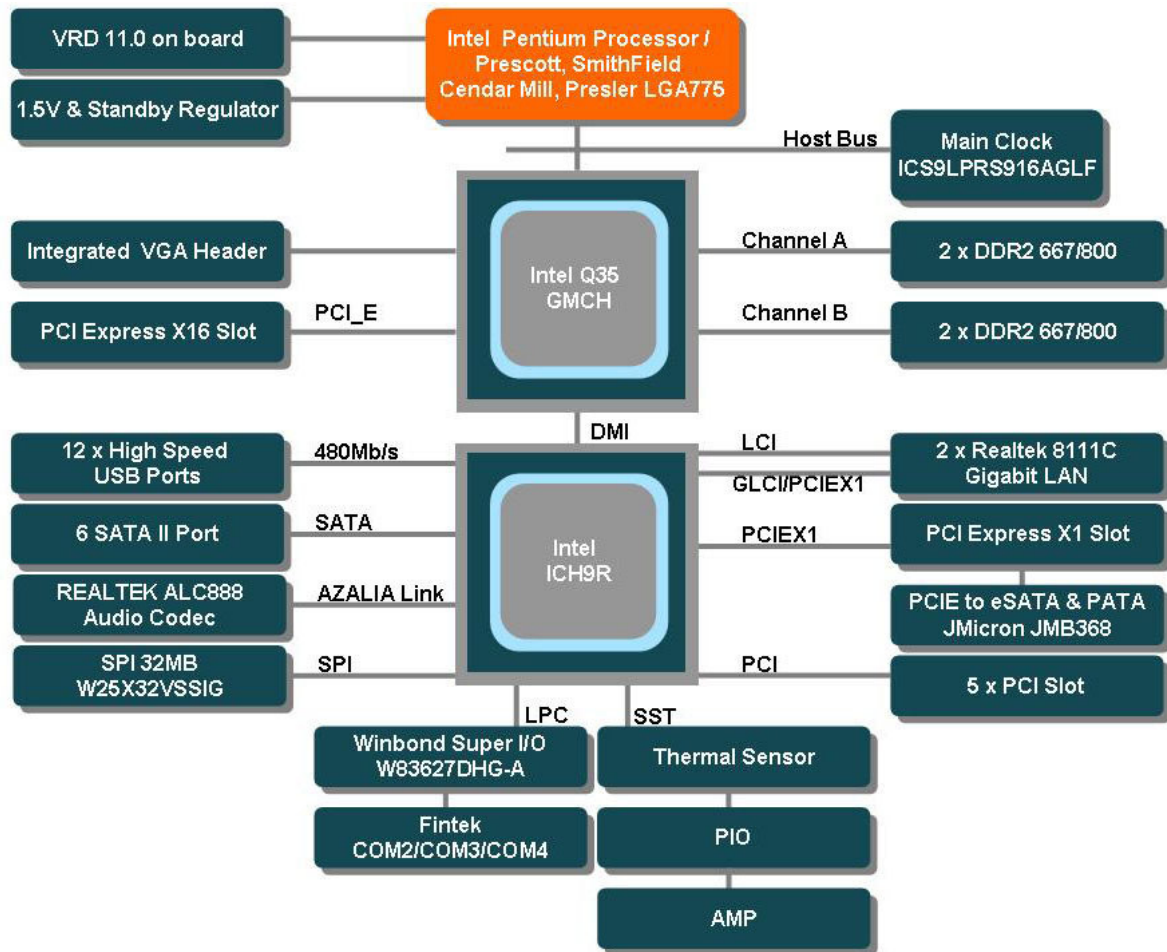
VRD 11.0 on board

Intel Pentium Processor / Prescott, SmithField Cendar Mill, Presler LGA775

1.5V & Standby Regulator

Host Bus

Main Clock ICS9LPRS916AGLF

Integrated VGA Header

Intel Q35 GMCH

Channel A

2 x DDR2 667/800

PCI_E

PCI Express X16 Slot

Channel B

2 x DDR2 667/800

DMI

12 x High Speed USB Ports

480Mb/s

LCI

2 x Realtek 8111C Gigabit LAN

GLCI/PCIEX1

6 SATA II Port

SATA

Intel ICH9R

PCIEX1

PCI Express X1 Slot

REALTEK ALC888 Audio Codec

AZALIA Link

PCIE to eSATA & PATA JMicron JMB368

SPI 32MB W25X32VSSIG

SPI

PCI

5 x PCI Slot

LPC

SST

Winbond Super I/O W83627DHG-A

Thermal Sensor

Fintek COM2/COM3/COM4

PIO

AMP